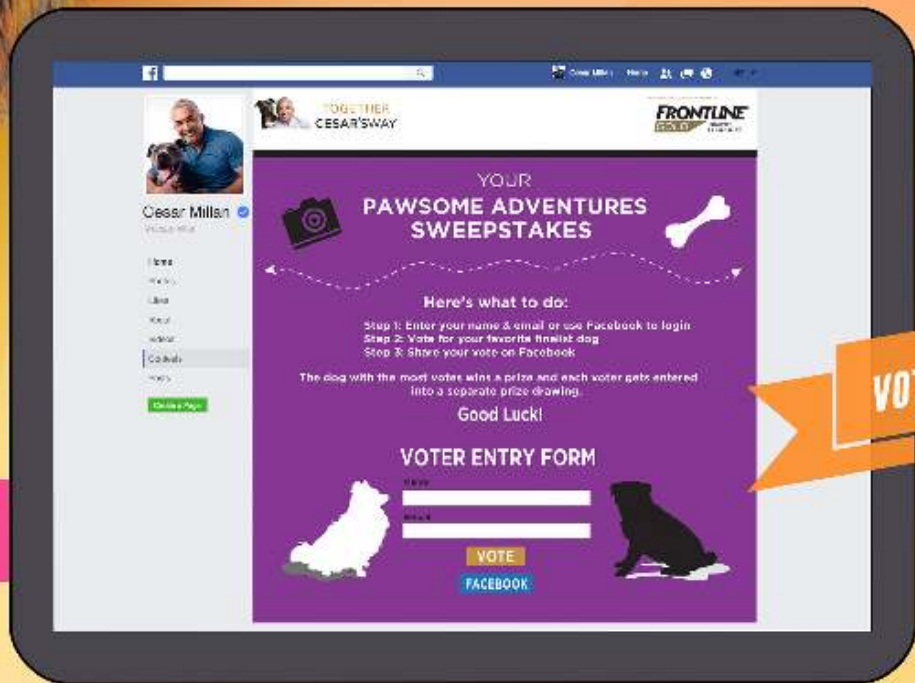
f

Cesar Millan Home

Cesar Millan
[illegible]

Home
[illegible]
Likes
About
Videos
Contests
Posts

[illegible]

TOGETHER
CESAR'SWAY

FRONTLINE
GOLD

YOUR
PAWSOME ADVENTURES
SWEEPSTAKES

Here's what to do:

Step 1: Enter your name & email or use Facebook to login
Step 2: Vote for your favorite finalist dog
Step 3: Share your vote on Facebook

The dog with the most votes wins a prize and each voter gets entered into a separate prize drawing.

Good Luck!

VOTER ENTRY FORM

Name

Email

VOTE

FACEBOOK

VOT